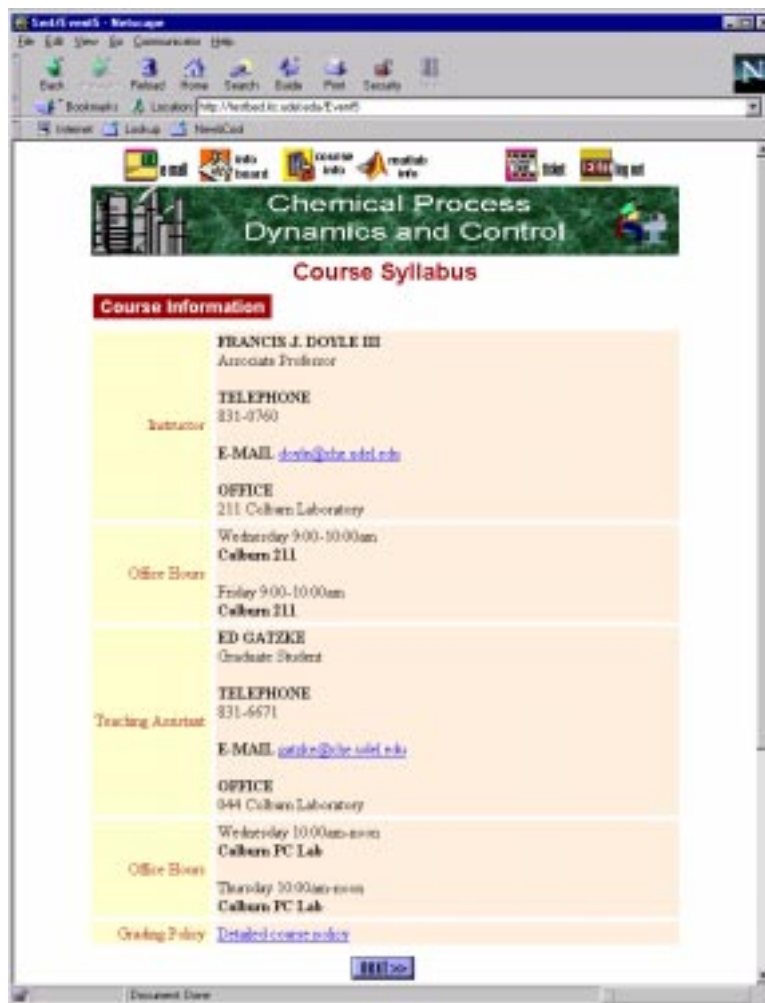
Test/Event5 - Netscape

File Edit View Go Communicator Help

Back Forward Reload Home Search Guide Print Security Stop

Bookmarks Location: http://testbed.ic.udel.edu/Event5

Internet Lookup NewCool

e mail info board course info matlab info ticket log out

Chemical Process Dynamics and Control

Course Syllabus

Course Information

| | |
|---|---|
| Instructor | FRANCIS J. DOYLE III<br>Associate Professor<br><br>TELEPHONE<br>831-0760<br><br>E-MAIL doyle@che.udel.edu<br><br>OFFICE<br>211 Colburn Laboratory |
| Office Hours | Wednesday 9:00-10:00am<br>Colburn 211<br><br>Friday 9:00-10:00am<br>Colburn 211 |
| Teaching Assistant | ED GATZKE<br>Graduate Student<br><br>TELEPHONE<br>831-6671<br><br>E-MAIL gatzke@che.udel.edu<br><br>OFFICE<br>044 Colburn Laboratory |
| Office Hours | Wednesday 10:00am-noon<br>Colburn PC Lab<br><br>Thursday 10:00am-noon<br>Colburn PC Lab |
| Grading Policy | Detailed course policy |

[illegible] >>

Document: Done